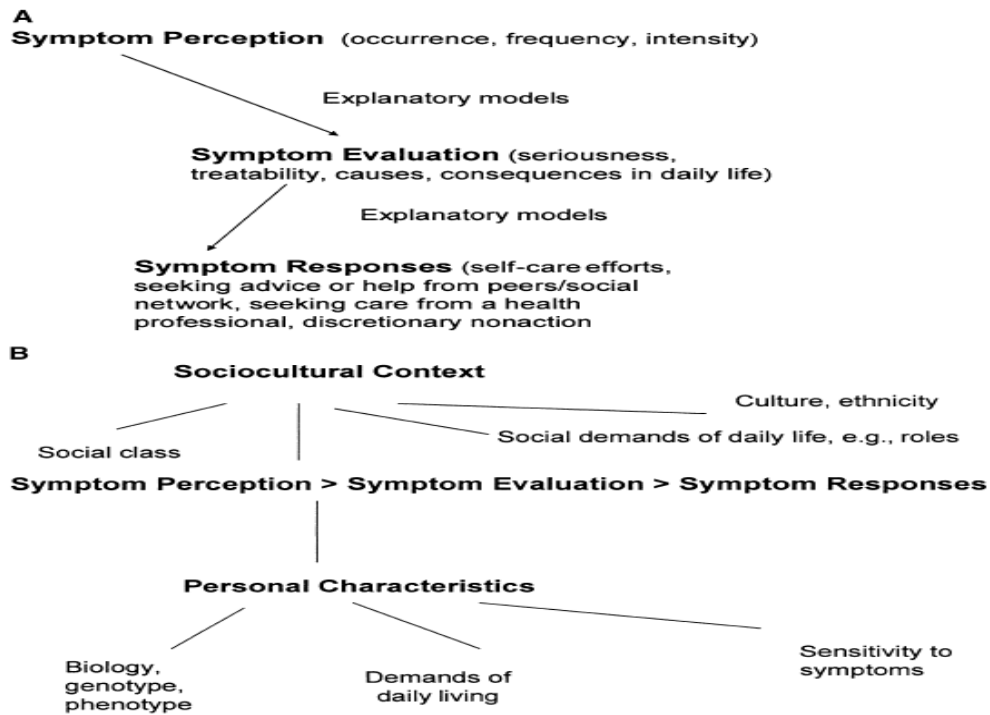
A

Symptom Perception (occurrence, frequency, intensity)

Explanatory models

Symptom Evaluation (seriousness, treatability, causes, consequences in daily life)

Explanatory models

Symptom Responses (self-care efforts, seeking advice or help from peers/social network, seeking care from a health professional, discretionary nonaction

B

Sociocultural Context

Culture, ethnicity

Social class

Social demands of daily life, e.g., roles

Symptom Perception > Symptom Evaluation > Symptom Responses

Personal Characteristics

Biology, genotype, phenotype

Demands of daily living

Sensitivity to symptoms